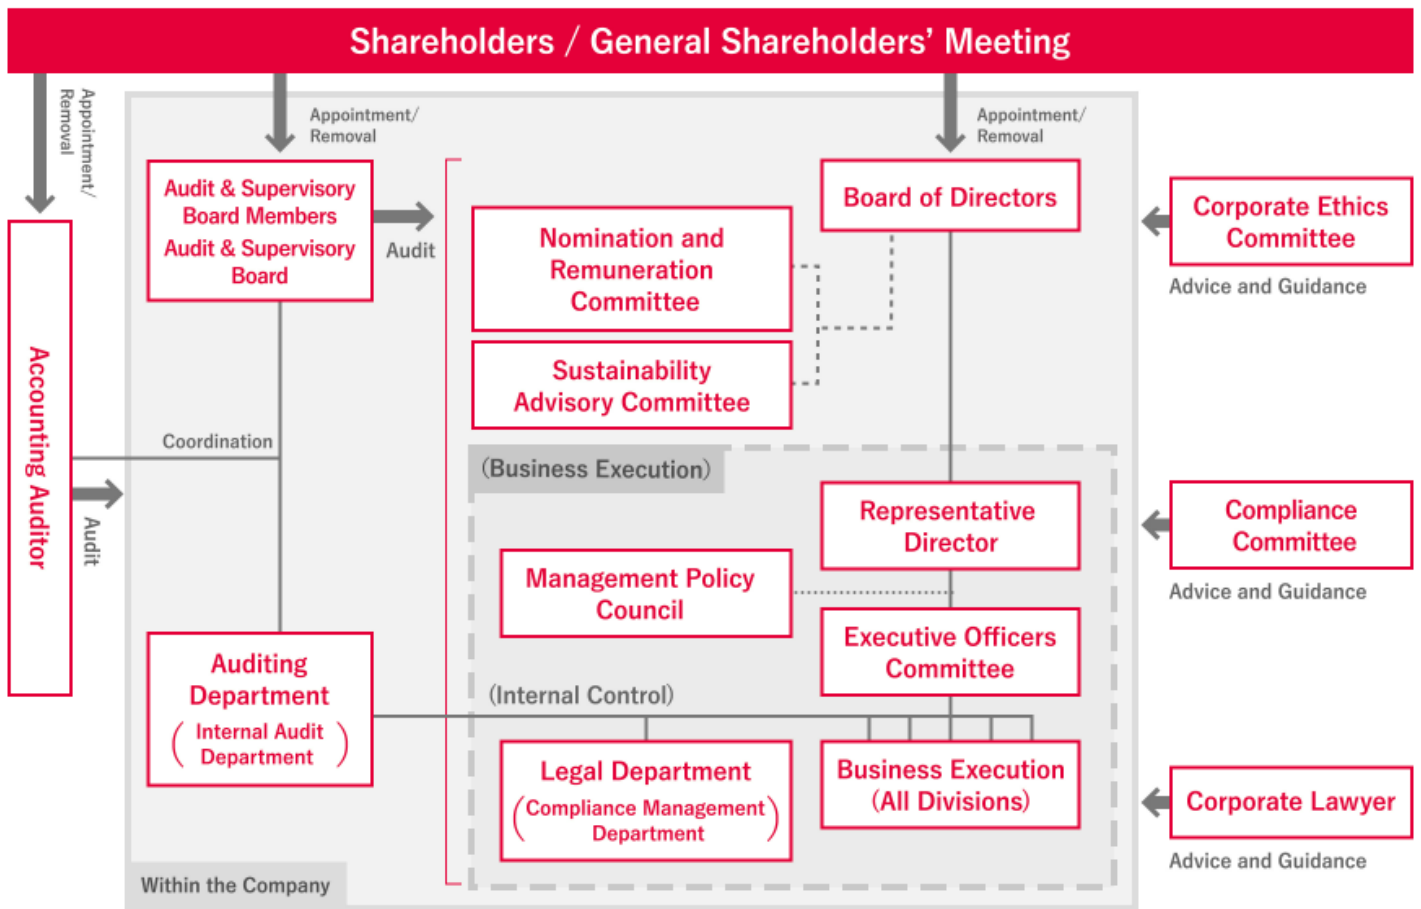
Shareholders / General Shareholders' Meeting

Appointment/ Removal

Appointment/ Removal

Appointment/ Removal

Accounting Auditor

Audit & Supervisory Board Members
Audit & Supervisory Board

Audit

Board of Directors

Nomination and Remuneration Committee

Sustainability Advisory Committee

Corporate Ethics Committee

Advice and Guidance

Coordination

Audit

(Business Execution)

Representative Director

Management Policy Council

Executive Officers Committee

Compliance Committee

Advice and Guidance

Auditing Department
(Internal Audit Department)

(Internal Control)

Legal Department
(Compliance Management Department)

Business Execution (All Divisions)

Corporate Lawyer

Advice and Guidance

Within the Company